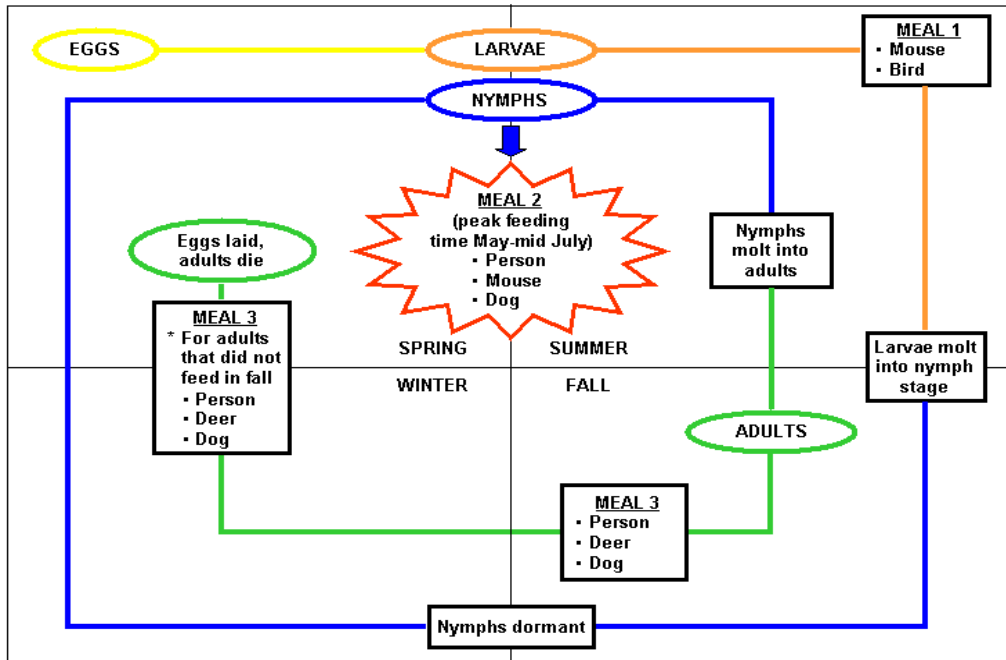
EGGS

LARVAE

MEAL 1
▪ Mouse
▪ Bird

NYMPHS

MEAL 2
(peak feeding time May-mid July)
▪ Person
▪ Mouse
▪ Dog

Eggs laid, adults die

Nymphs molt into adults

MEAL 3
* For adults that did not feed in fall
▪ Person
▪ Deer
▪ Dog

SPRING

SUMMER

WINTER

FALL

Larvae molt into nymph stage

ADULTS

MEAL 3
▪ Person
▪ Deer
▪ Dog

Nymphs dormant